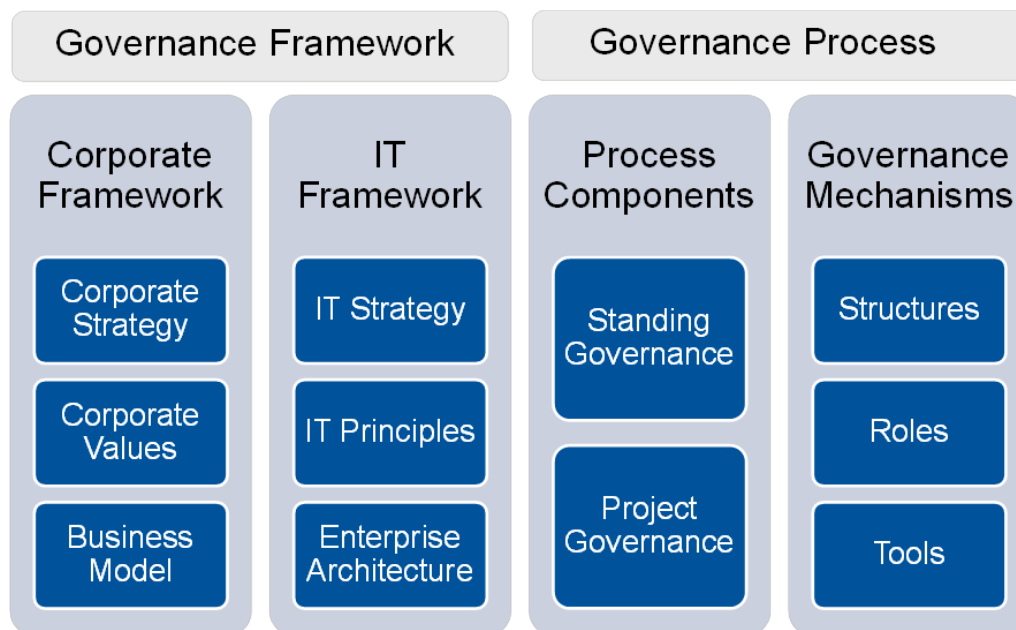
Governance Framework

Governance Process

Corporate Framework

Corporate Strategy

Corporate Values

Business Model

IT Framework

IT Strategy

IT Principles

Enterprise Architecture

Process Components

Standing Governance

Project Governance

Governance Mechanisms

Structures

Roles

Tools